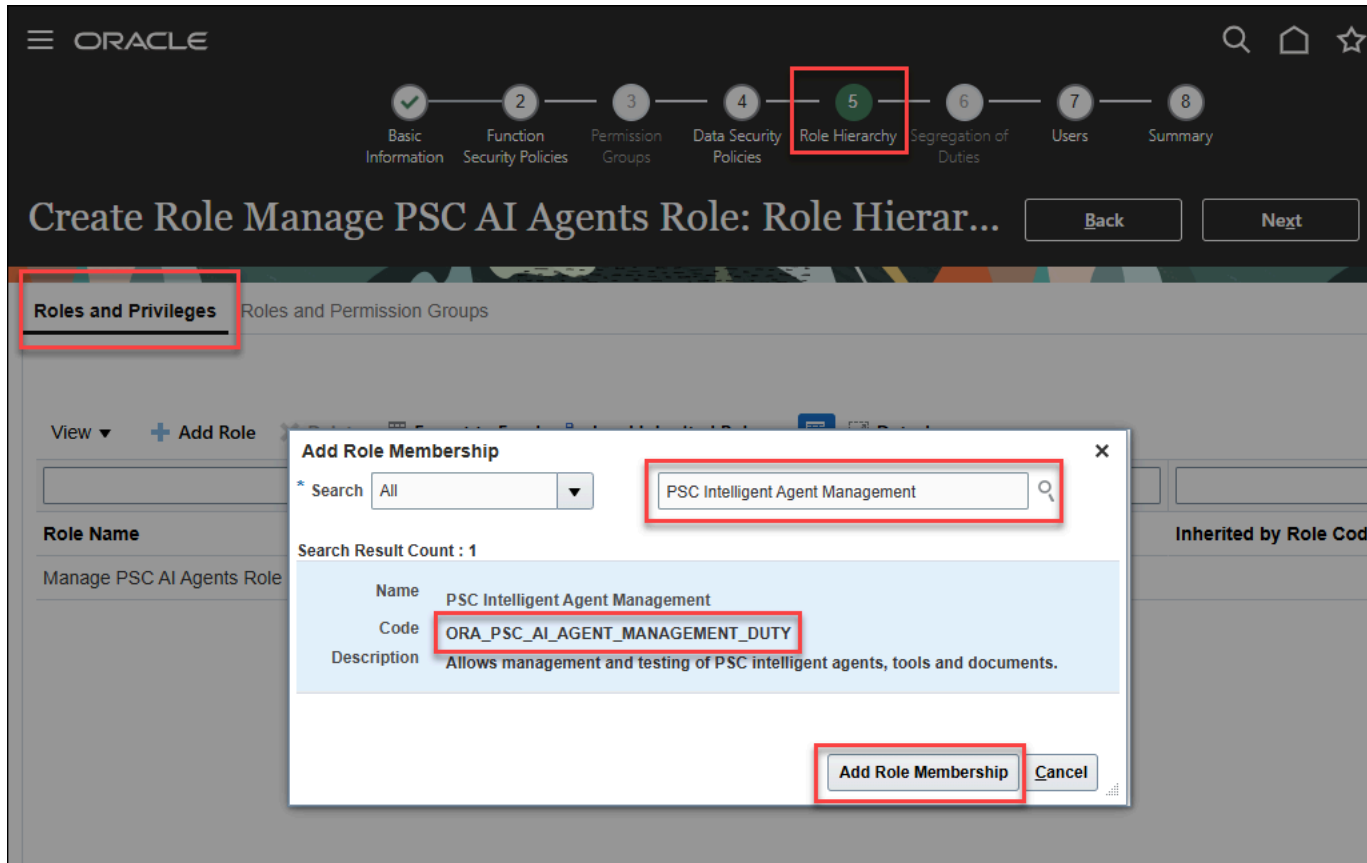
ORACLE

2 3 4 5 6 7 8

Basic Information | Function Security Policies | Permission Groups | Data Security Policies | Role Hierarchy | Segregation of Duties | Users | Summary

Create Role Manage PSC AI Agents Role: Role Hierar...

Back

Next

Roles and Privileges

Roles and Permission Groups

View ▾

Add Role

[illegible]

Role Name

Inherited by Role Cod

Manage PSC AI Agents Role

Add Role Membership

×

* Search All

PSC Intelligent Agent Management

Search Result Count : 1

Name PSC Intelligent Agent Management

Code ORA_PSC_AI_AGENT_MANAGEMENT_DUTY

Description Allows management and testing of PSC intelligent agents, tools and documents.

Add Role Membership

Cancel